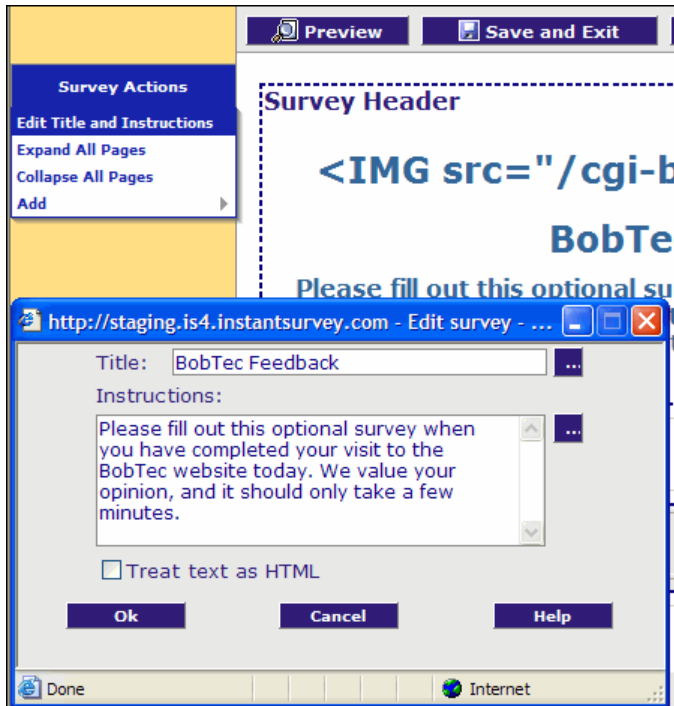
Preview
Save and Exit

Survey Actions
Edit Title and Instructions
Expand All Pages
Collapse All Pages
Add

Survey Header

<IMG src="/cgi-b

BobTe

Please fill out this optional su

http://staging.is4.instantsurvey.com - Edit survey - ...

Title: BobTec Feedback ...

Instructions:

Please fill out this optional survey when you have completed your visit to the BobTec website today. We value your opinion, and it should only take a few minutes.

...

Treat text as HTML

Ok
Cancel
Help

Done
Internet